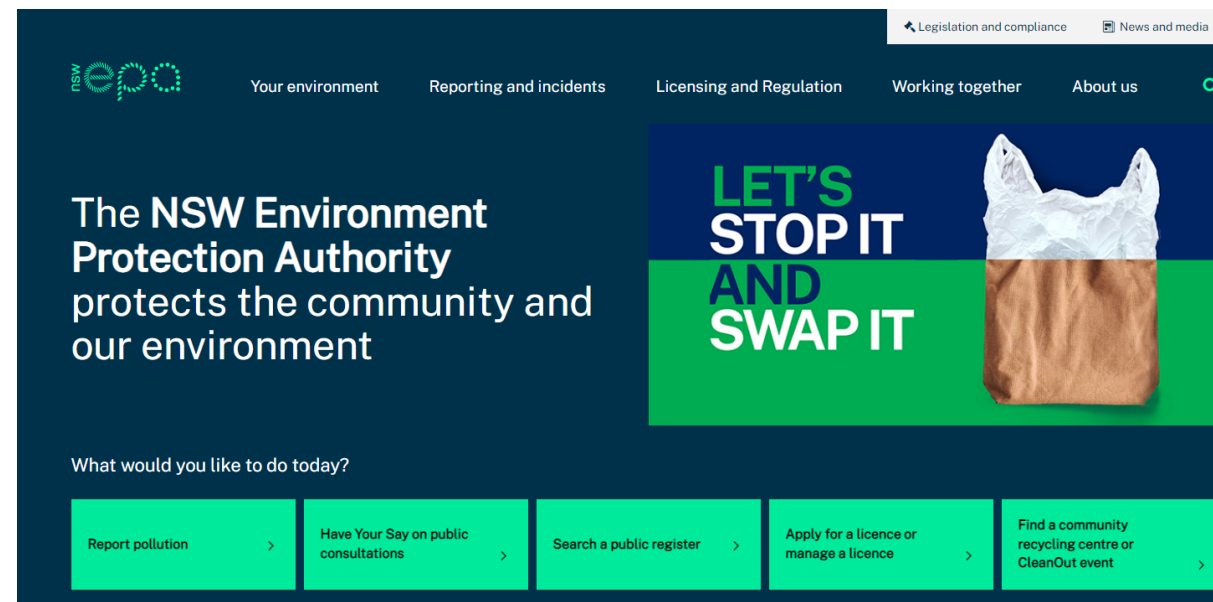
Legislation and compliance
News and media

nsw epa

Your environment
Reporting and incidents
Licensing and Regulation
Working together
About us

The NSW Environment Protection Authority protects the community and our environment

LET'S STOP IT AND SWAP IT

What would you like to do today?

Report pollution >

Have Your Say on public consultations >

Search a public register >

Apply for a licence or manage a licence >

Find a community recycling centre or CleanOut event >